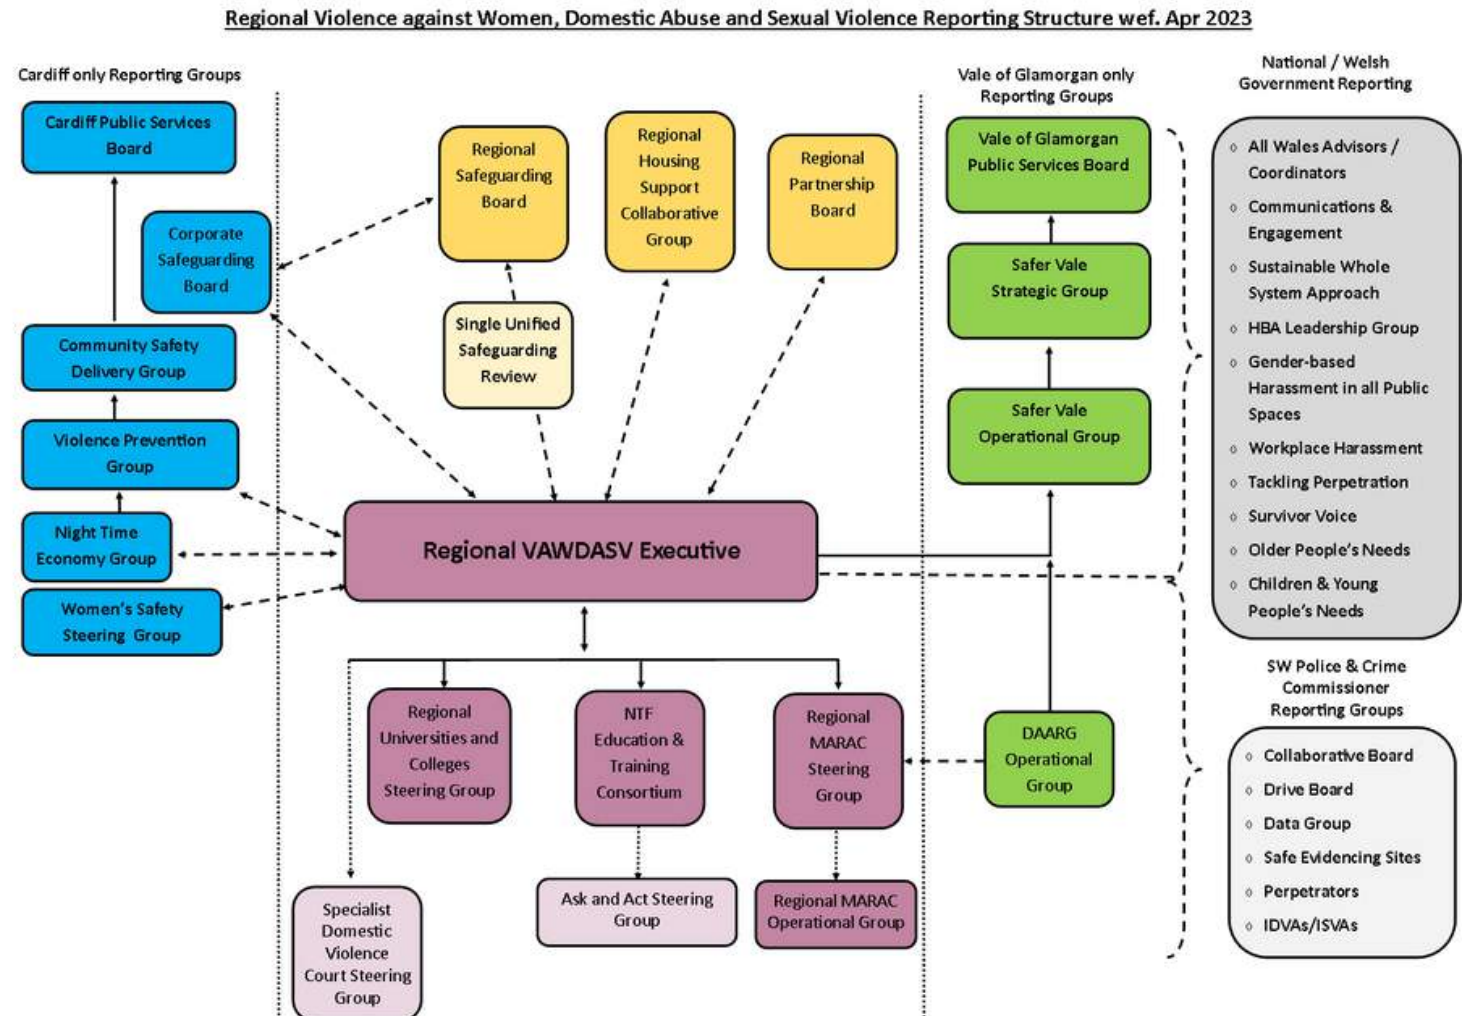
Regional Violence against Women, Domestic Abuse and Sexual Violence Reporting Structure wef. Apr 2023

Cardiff only Reporting Groups

Cardiff Public Services Board

Corporate Safeguarding Board

Community Safety Delivery Group

Violence Prevention Group

Night Time Economy Group

Women's Safety Steering Group

Regional Safeguarding Board

Regional Housing Support Collaborative Group

Regional Partnership Board

Single Unified Safeguarding Review

Regional VAWDASV Executive

Regional Universities and Colleges Steering Group

NTF Education & Training Consortium

Regional MARAC Steering Group

Specialist Domestic Violence Court Steering Group

Ask and Act Steering Group

Regional MARAC Operational Group

Vale of Glamorgan only Reporting Groups

Vale of Glamorgan Public Services Board

Safer Vale Strategic Group

Safer Vale Operational Group

DAARG Operational Group

National / Welsh Government Reporting

- All Wales Advisors / Coordinators
- Communications & Engagement
- Sustainable Whole System Approach
- HBA Leadership Group
- Gender-based Harassment in all Public Spaces
- Workplace Harassment
- Tackling Perpetration
- Survivor Voice
- Older People's Needs
- Children & Young People's Needs

SW Police & Crime Commissioner Reporting Groups

- Collaborative Board
- Drive Board
- Data Group
- Safe Evidencing Sites
- Perpetrators
- IDVAs/ISVAs